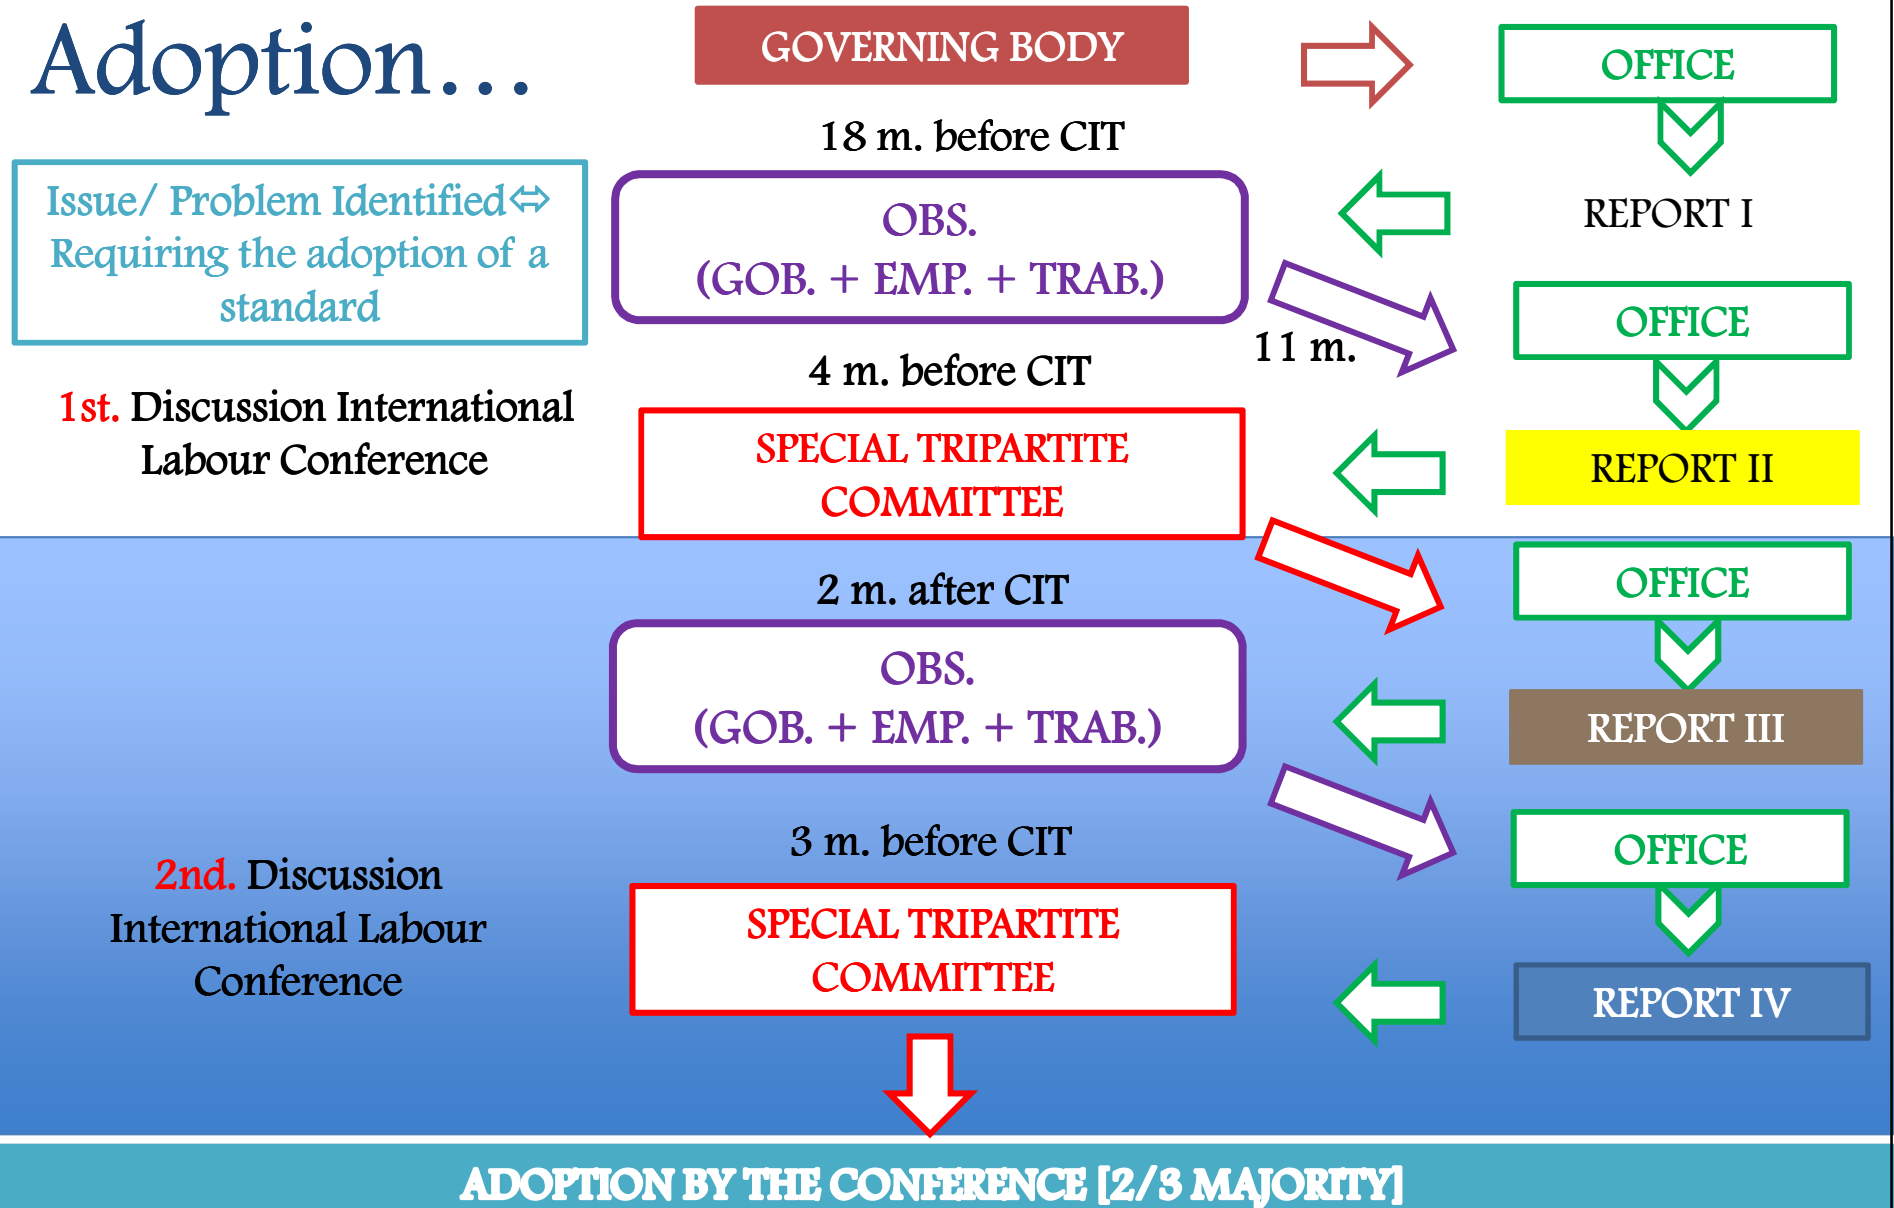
Adoption…

Issue/ Problem Identified⇔ Requiring the adoption of a standard

1st. Discussion International Labour Conference

2nd. Discussion International Labour Conference

GOVERNING BODY

18 m. before CIT

OBS.
(GOB. + EMP. + TRAB.)

11 m.

4 m. before CIT

SPECIAL TRIPARTITE COMMITTEE

2 m. after CIT

OBS.
(GOB. + EMP. + TRAB.)

3 m. before CIT

SPECIAL TRIPARTITE COMMITTEE

OFFICE

REPORT I

OFFICE

REPORT II

OFFICE

REPORT III

OFFICE

REPORT IV

ADOPTION BY THE CONFERENCE [2/3 MAJORITY]